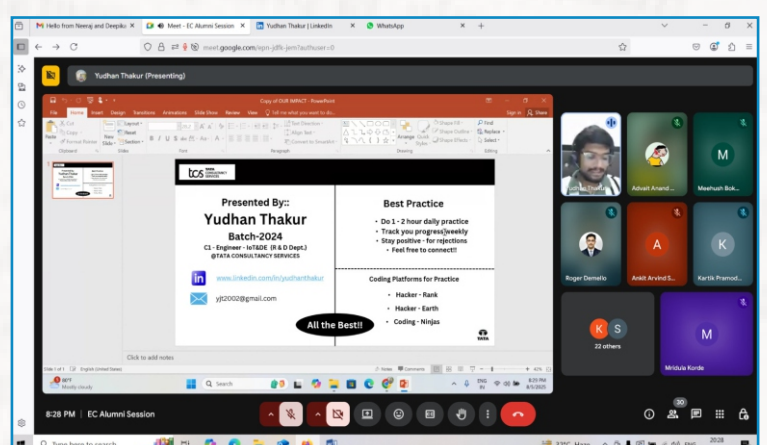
Hello from Neeraj and Deepika
Meet - EC Alumni Session
Yudhan Thakur | LinkedIn
WhatsApp

meet.google.com/epn-jdfk-jem?authuser=0

Yudhan Thakur (Presenting)

Copy of OUR IMPACT - PowerPoint

File Home Insert Design Transitions Animations Slide Show Review View Tell me what you want to do...

Sign in Share

tcs TATA CONSULTANCY SERVICES

Presented By::
Yudhan Thakur
Batch-2024
C1 - Engineer - IoT&DE (R & D Dept.)
@TATA CONSULTANCY SERVICES

www.linkedin.com/in/yudhanthakur

yjt2002@gmail.com

All the Best!!

Best Practice
• Do 1 - 2 hour daily practice
• Track you progress weekly
• Stay positive - for rejections
• Feel free to connect!!

Coding Platforms for Practice
• Hacker - Rank
• Hacker - Earth
• Coding - Ninjas

Click to add notes

Slide 1 of 1 English (United States)

Search

8:25 PM 8/5/2025

Advait Anand...
Meehush Bok...
Roger Demello
Ankit Arvind S...
Kartik Pramod...
22 others
Mridula Korde

8:28 PM | EC Alumni Session

30

Type here to search